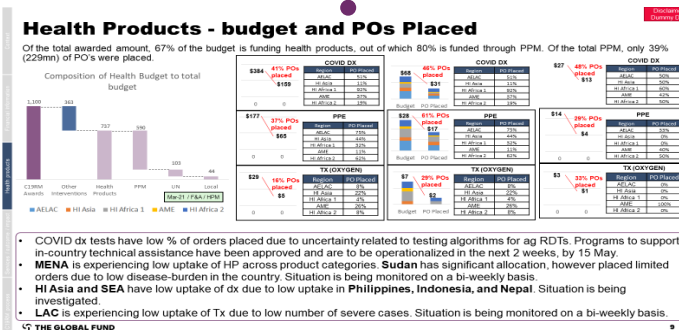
Health Products - budget and POs Placed

Disclaimer
Dummy D

Of the total awarded amount, 67% of the budget is funding health products, out of which 80% is funded through PPM. Of the total PPM, only 39% (229mn) of PO's were placed.

Composition of Health Budget to total budget

1,100 | 363 | 737 | 590 | 103 | 44

C19RM Awards | Other Interventions | Health Products | PPM | UN | Local

■ AELAC ■ HI Asia ■ HI Africa 1 ■ AME ■ HI Africa 2

Mar-21 / F&A / HPM

COVID DX
$384 | 41% POs placed | $159
0 | 0

| Region | PO Placed |
|---|---|
| AELAC | 51% |
| HI Asia | 11% |
| HI Africa 1 | 60% |
| AME | 33% |
| HI Africa 2 | 19% |

$68 | 46% POs placed | $31
Budget | PO Placed

COVID DX
| Region | PO Placed |
|---|---|
| AELAC | 51% |
| HI Asia | 11% |
| HI Africa 1 | 60% |
| AME | 33% |
| HI Africa 2 | 19% |

$27 | 48% POs placed | $13

COVID DX
| Region | PO Placed |
|---|---|
| AELAC | 51% |
| HI Asia | 11% |
| HI Africa 1 | 60% |
| AME | 42% |
| HI Africa 2 | 50% |

PPE
$177 | 37% POs placed | $65
0 | 0

| Region | PO Placed |
|---|---|
| AELAC | 75% |
| HI Asia | 44% |
| HI Africa 1 | 32% |
| AME | 11% |
| HI Africa 2 | 62% |

$28 | 61% POs placed | $17

PPE
| Region | PO Placed |
|---|---|
| AELAC | 75% |
| HI Asia | 44% |
| HI Africa 1 | 32% |
| AME | 11% |
| HI Africa 2 | 62% |

$14 | 29% POs placed | $4

PPE
| Region | PO Placed |
|---|---|
| AELAC | 53% |
| HI Asia | 0% |
| HI Africa 1 | 0% |
| AME | 40% |
| HI Africa 2 | 0% |

TX (OXYGEN)
$29 | 16% POs placed | $5
0 | 0

| Region | PO Placed |
|---|---|
| AELAC | 8% |
| HI Asia | 22% |
| HI Africa 1 | 4% |
| AME | 26% |
| HI Africa 2 | 8% |

$7 | 29% POs placed | $2
Budget | PO Placed

TX (OXYGEN)
| Region | PO Placed |
|---|---|
| AELAC | 8% |
| HI Asia | 22% |
| HI Africa 1 | 4% |
| AME | 26% |
| HI Africa 2 | 8% |

$3 | 33% POs placed | $1
0 | 0

TX (OXYGEN)
| Region | PO Placed |
|---|---|
| AELAC | 0% |
| HI Asia | 0% |
| HI Africa 1 | 0% |
| AME | 100% |
| HI Africa 2 | 0% |

• COVID dx tests have low % of orders placed due to uncertainty related to testing algorithms for ag RDTs. Programs to support in-country technical assistance have been approved and are to be operationalized in the next 2 weeks, by 15 May.
• MENA is experiencing low uptake of HP across product categories. Sudan has significant allocation, however placed limited orders due to low disease-burden in the country. Situation is being monitored on a bi-weekly basis.
• HI Asia and SEA have low uptake of dx due to low uptake in Philippines, Indonesia, and Nepal. Situation is being investigated.
• LAC is experiencing low uptake of Tx due to low number of severe cases. Situation is being monitored on a bi-weekly basis.

THE GLOBAL FUND

9